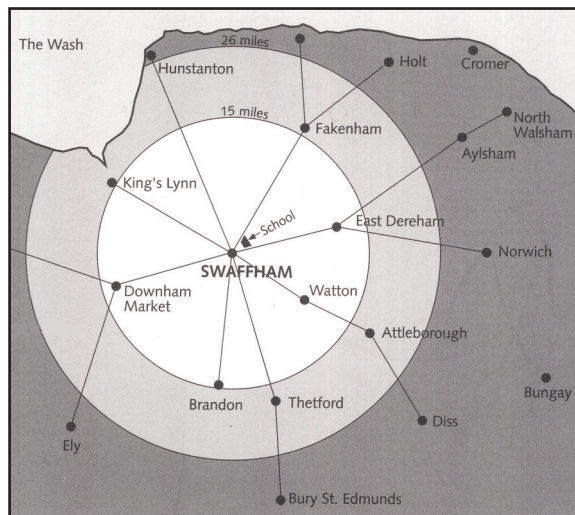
The Wash

26 miles

Hunstanton

Holt

Cromer

North Walsham

15 miles

Fakenham

Aylsham

King's Lynn

School

East Dereham

SWAFFHAM

Norwich

Downham Market

Watton

Attleborough

Bungay

Brandon

Thetford

Diss

Ely

Bury St. Edmunds